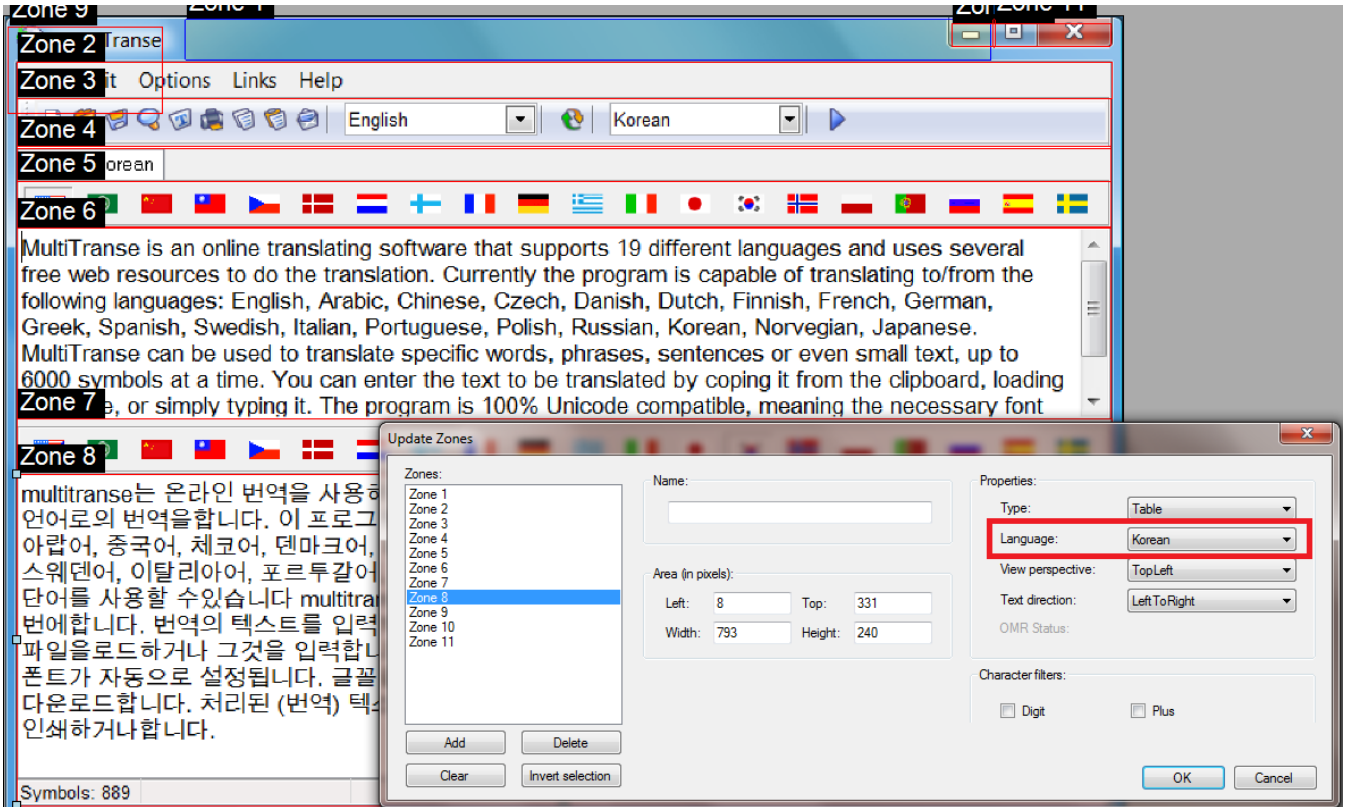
Zone 9
Zone 1
Zone 2 Transe
Zone 11
Zone 3 it Options Links Help
Zone 4
English
Korean
Zone 5 orean
Zone 6
MultiTranse is an online translating software that supports 19 different languages and uses several free web resources to do the translation. Currently the program is capable of translating to/from the following languages: English, Arabic, Chinese, Czech, Danish, Dutch, Finnish, French, German, Greek, Spanish, Swedish, Italian, Portuguese, Polish, Russian, Korean, Norvegian, Japanese. MultiTranse can be used to translate specific words, phrases, sentences or even small text, up to 6000 symbols at a time. You can enter the text to be translated by coping it from the clipboard, loading
Zone 7 e, or simply typing it. The program is 100% Unicode compatible, meaning the necessary font
Zone 8
multitranse는 온라인 번역을 사용하
언어로의 번역을합니다. 이 프로그
아랍어, 중국어, 체코어, 덴마크어,
스웨덴어, 이탈리아어, 포르투갈어
단어를 사용할 수있습니다 multitran
번에합니다. 번역의 텍스트를 입력
파일을로드하거나 그것을 입력합니
폰트가 자동으로 설정됩니다. 글꼴
다운로드합니다. 처리된 (번역) 텍스
인쇄하거나합니다.
Symbols: 889

Update Zones
Zones:
Zone 1
Zone 2
Zone 3
Zone 4
Zone 5
Zone 6
Zone 7
Zone 8
Zone 9
Zone 10
Zone 11
Add
Delete
Clear
Invert selection
Name:
Area (in pixels):
Left: 8
Top: 331
Width: 793
Height: 240
Properties:
Type: Table
Language: Korean
View perspective: TopLeft
Text direction: LeftToRight
OMR Status:
Character filters:
Digit
Plus
OK
Cancel